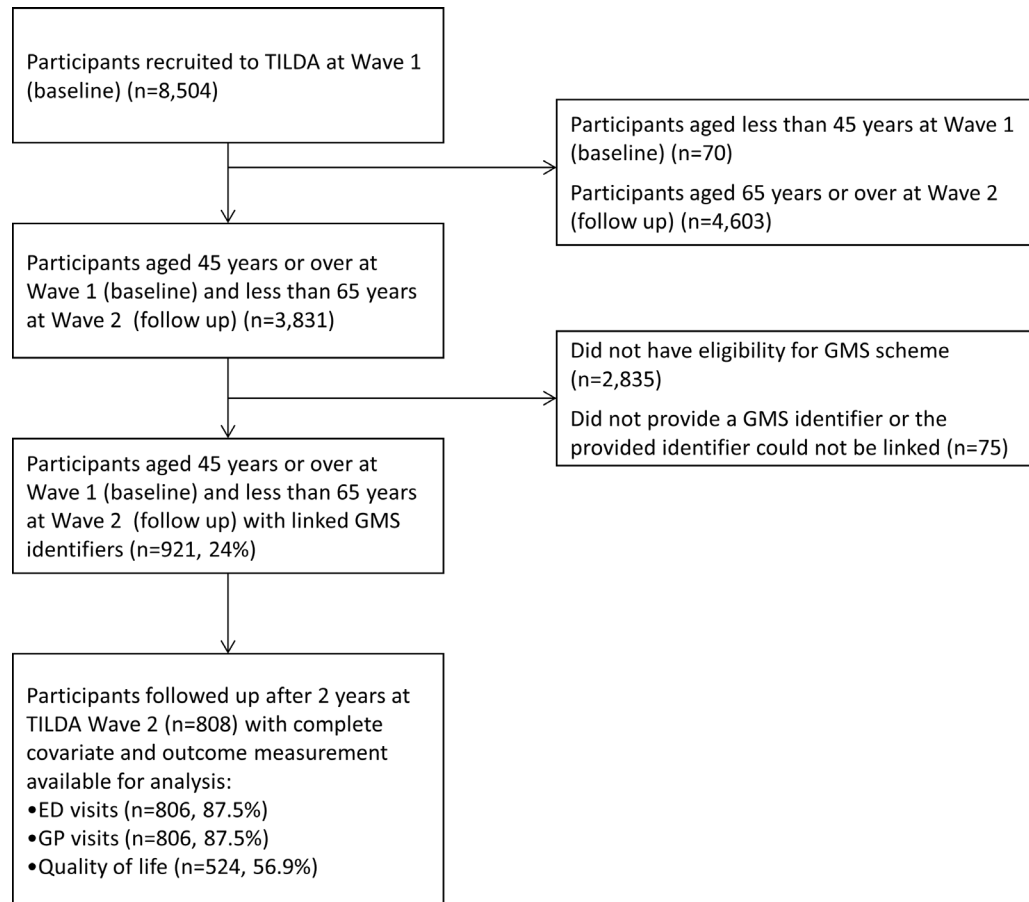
Participants recruited to TILDA at Wave 1 (baseline) (n=8,504)

Participants aged less than 45 years at Wave 1 (baseline) (n=70)

Participants aged 65 years or over at Wave 2 (follow up) (n=4,603)

Participants aged 45 years or over at Wave 1 (baseline) and less than 65 years at Wave 2 (follow up) (n=3,831)

Did not have eligibility for GMS scheme (n=2,835)

Did not provide a GMS identifier or the provided identifier could not be linked (n=75)

Participants aged 45 years or over at Wave 1 (baseline) and less than 65 years at Wave 2 (follow up) with linked GMS identifiers (n=921, 24%)

Participants followed up after 2 years at TILDA Wave 2 (n=808) with complete covariate and outcome measurement available for analysis:
•ED visits (n=806, 87.5%)
•GP visits (n=806, 87.5%)
•Quality of life (n=524, 56.9%)